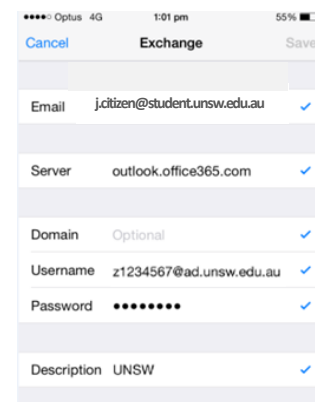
●●●●○ Optus 4G 1:01 pm 55%

Cancel Exchange Save

Email j.citizen@student.unsw.edu.au

Server outlook.office365.com

Domain Optional

Username z1234567@ad.unsw.edu.au

Password ••••••••

Description UNSW